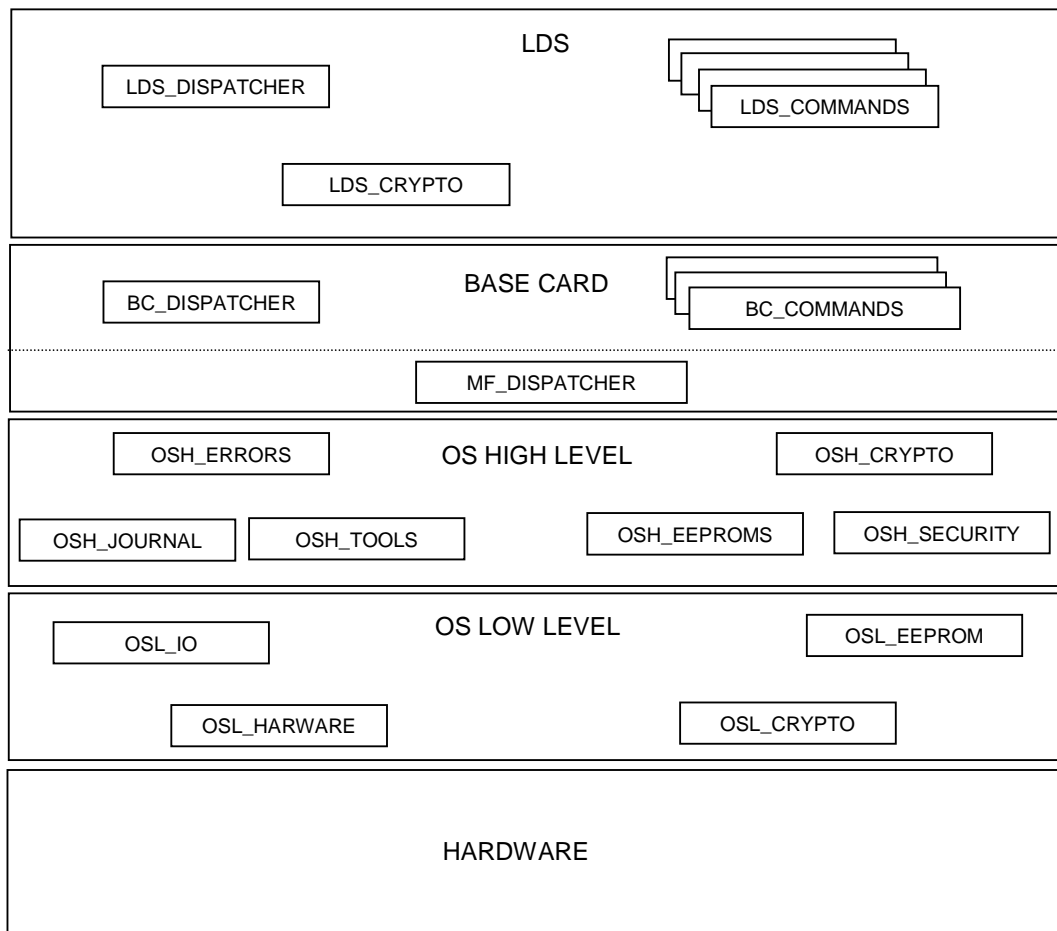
LDS

LDS_DISPATCHER

LDS_COMMANDS

LDS_CRYPTO

BASE CARD

BC_DISPATCHER

BC_COMMANDS

MF_DISPATCHER

OSH_ERRORS

OS HIGH LEVEL

OSH_CRYPTO

OSH_JOURNAL

OSH_TOOLS

OSH_EEPROMS

OSH_SECURITY

OS LOW LEVEL

OSL_IO

OSL_EEPROM

OSL_HARWARE

OSL_CRYPTO

HARDWARE